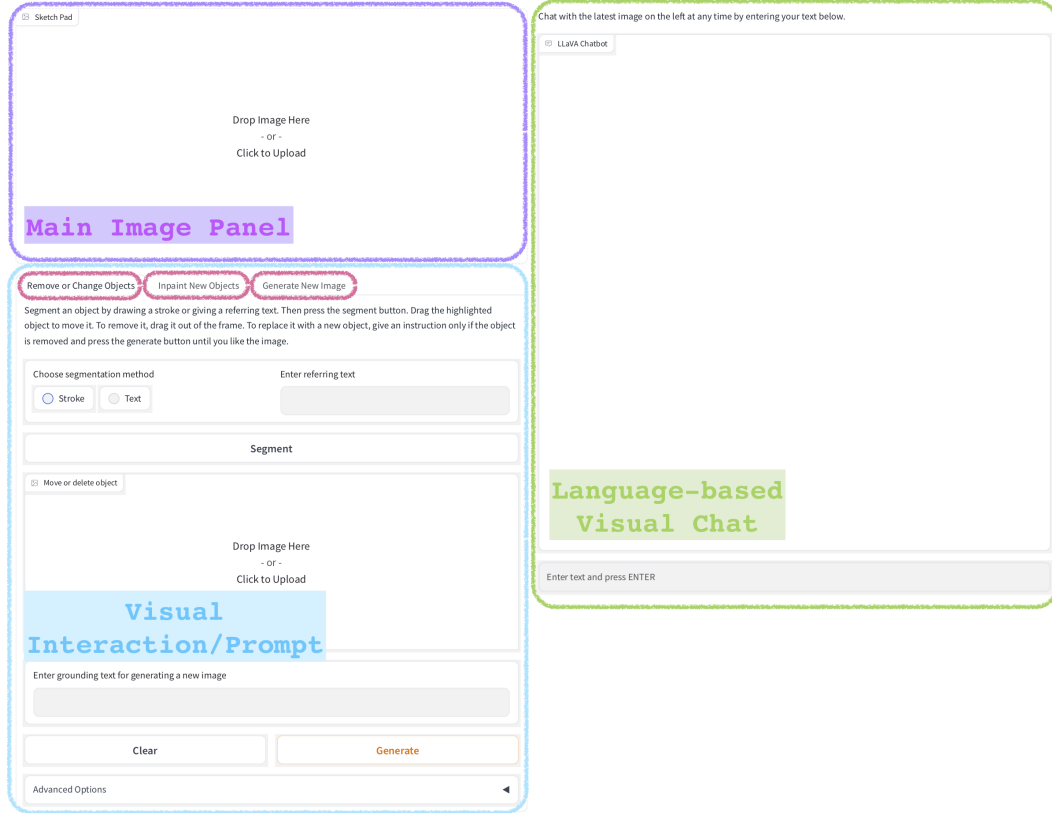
Sketch Pad

Drop Image Here
- or -
Click to Upload

Main Image Panel

Remove or Change Objects
Inpaint New Objects
Generate New Image

Segment an object by drawing a stroke or giving a referring text. Then press the segment button. Drag the highlighted object to move it. To remove it, drag it out of the frame. To replace it with a new object, give an instruction only if the object is removed and press the generate button until you like the image.

Choose segmentation method
Stroke
Text

Enter referring text

Segment

Move or delete object

Drop Image Here
- or -
Click to Upload

Visual Interaction/Prompt

Enter grounding text for generating a new image

Clear
Generate

Advanced Options ◀

Chat with the latest image on the left at any time by entering your text below.

LLaVA Chatbot

Language-based Visual Chat

Enter text and press ENTER